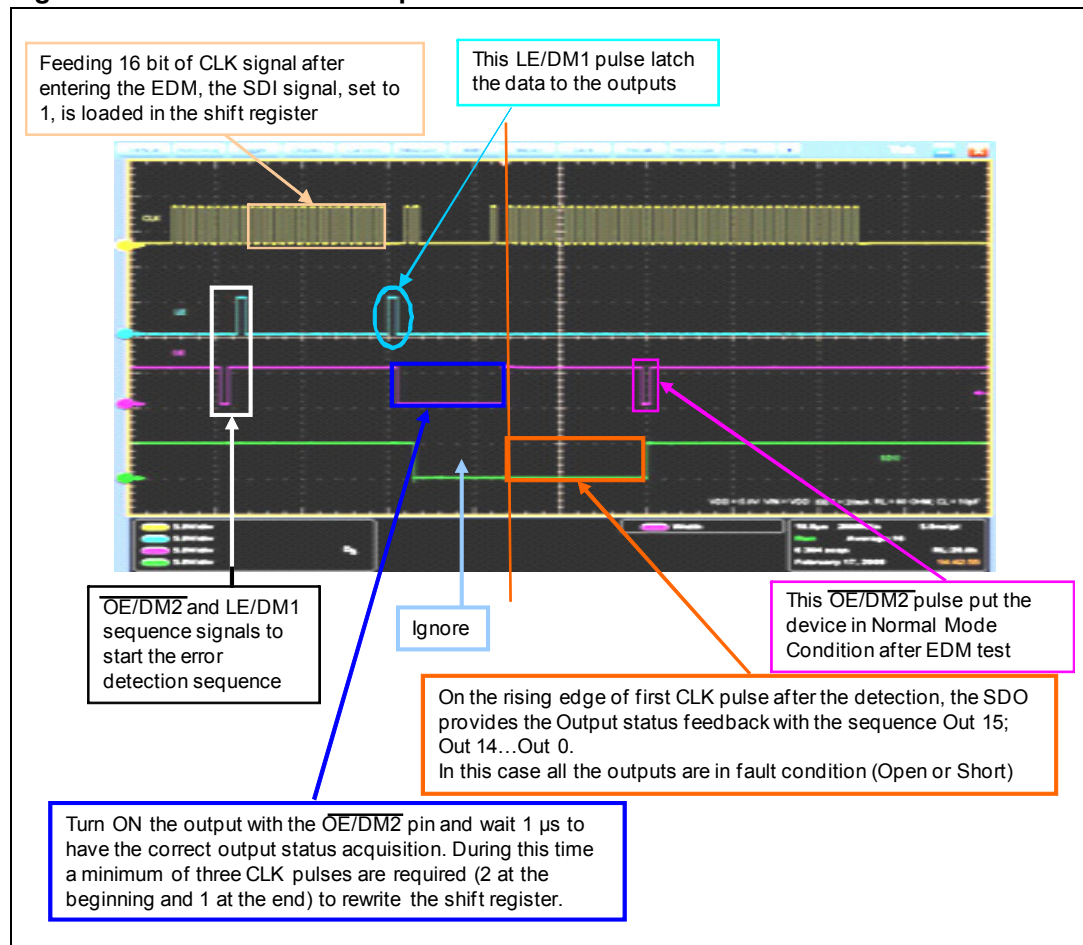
Feeding 16 bit of CLK signal after entering the EDM, the SDI signal, set to 1, is loaded in the shift register

This LE/DM1 pulse latch the data to the outputs

$\overline{OE/DM2}$ and LE/DM1 sequence signals to start the error detection sequence

Ignore

This $\overline{OE/DM2}$ pulse put the device in Normal Mode Condition after EDM test

On the rising edge of first CLK pulse after the detection, the SDO provides the Output status feedback with the sequence Out 15; Out 14…Out 0.
In this case all the outputs are in fault condition (Open or Short)

Turn ON the output with the $\overline{OE/DM2}$ pin and wait 1 µs to have the correct output status acquisition. During this time a minimum of three CLK pulses are required (2 at the beginning and 1 at the end) to rewrite the shift register.